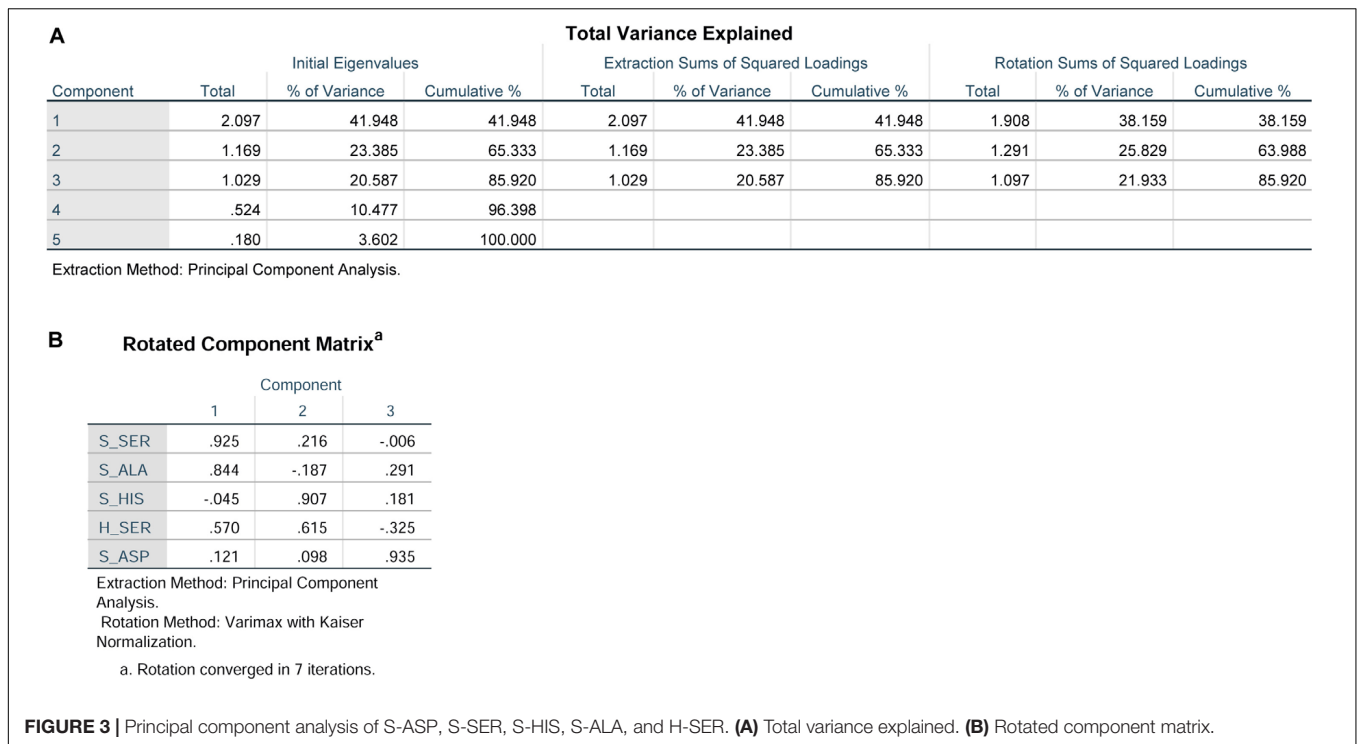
A

**Total Variance Explained**

| Component | Initial Eigenvalues Total | Initial Eigenvalues % of Variance | Initial Eigenvalues Cumulative % | Extraction Sums of Squared Loadings Total | Extraction Sums of Squared Loadings % of Variance | Extraction Sums of Squared Loadings Cumulative % | Rotation Sums of Squared Loadings Total | Rotation Sums of Squared Loadings % of Variance | Rotation Sums of Squared Loadings Cumulative % |
|---|---|---|---|---|---|---|---|---|---|
| 1 | 2.097 | 41.948 | 41.948 | 2.097 | 41.948 | 41.948 | 1.908 | 38.159 | 38.159 |
| 2 | 1.169 | 23.385 | 65.333 | 1.169 | 23.385 | 65.333 | 1.291 | 25.829 | 63.988 |
| 3 | 1.029 | 20.587 | 85.920 | 1.029 | 20.587 | 85.920 | 1.097 | 21.933 | 85.920 |
| 4 | .524 | 10.477 | 96.398 | | | | | | |
| 5 | .180 | 3.602 | 100.000 | | | | | | |

Extraction Method: Principal Component Analysis.

B

**Rotated Component Matrix$^a$**

| | Component 1 | 2 | 3 |
|---|---|---|---|
| S_SER | .925 | .216 | -.006 |
| S_ALA | .844 | -.187 | .291 |
| S_HIS | -.045 | .907 | .181 |
| H_SER | .570 | .615 | -.325 |
| S_ASP | .121 | .098 | .935 |

Extraction Method: Principal Component Analysis.
Rotation Method: Varimax with Kaiser Normalization.

a. Rotation converged in 7 iterations.

**FIGURE 3 |** Principal component analysis of S-ASP, S-SER, S-HIS, S-ALA, and H-SER. **(A)** Total variance explained. **(B)** Rotated component matrix.